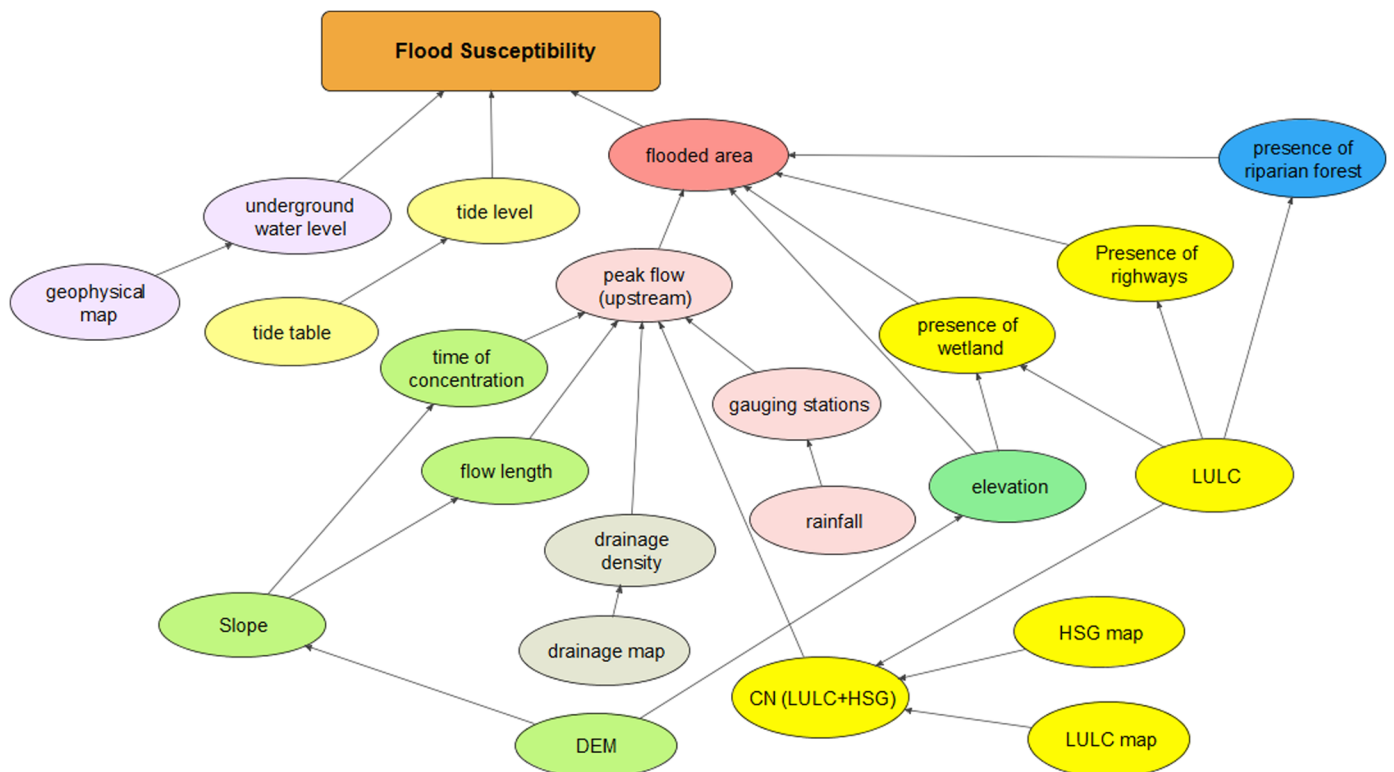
Flood Susceptibility

flooded area

presence of riparian forest

underground water level

tide level

geophysical map

tide table

peak flow (upstream)

Presence of righways

presence of wetland

time of concentration

gauging stations

flow length

elevation

LULC

rainfall

drainage density

Slope

drainage map

HSG map

CN (LULC+HSG)

DEM

LULC map